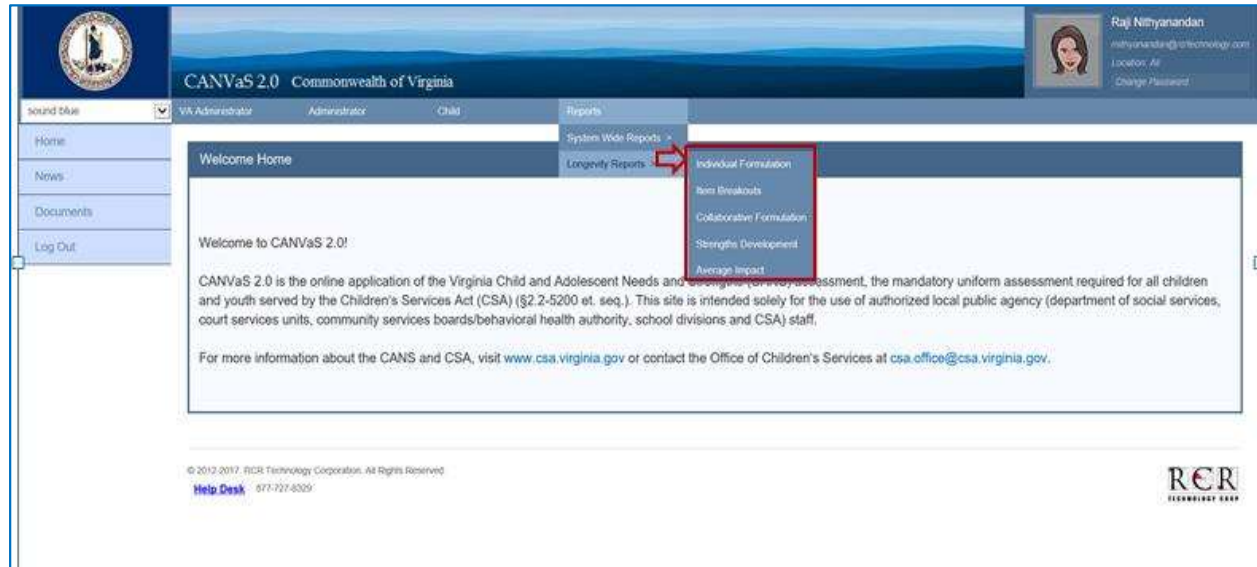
CANVaS 2.0 Commonwealth of Virginia

Raji Nithyanandan
rnithyanandan@rcrtechnology.com
Location: All
Change Password

sound blue

VA Administrator
Administrator
Child
Reports

System Wide Reports >
Longevity Reports

Individual Formulation
Item Breakouts
Collaborative Formulation
Strengths Development
Average Impact

Home
News
Documents
Log Out

Welcome Home

Welcome to CANVaS 2.0!

CANVaS 2.0 is the online application of the Virginia Child and Adolescent Needs and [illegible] assessment, the mandatory uniform assessment required for all children and youth served by the Children's Services Act (CSA) (§2.2-5200 et. seq.). This site is intended solely for the use of authorized local public agency (department of social services, court services units, community services boards/behavioral health authority, school divisions and CSA) staff.

For more information about the CANS and CSA, visit www.csa.virginia.gov or contact the Office of Children's Services at csa.office@csa.virginia.gov.

© 2012-2017. RCR Technology Corporation. All Rights Reserved
Help Desk 877-727-8329

RCR
TECHNOLOGY CORP